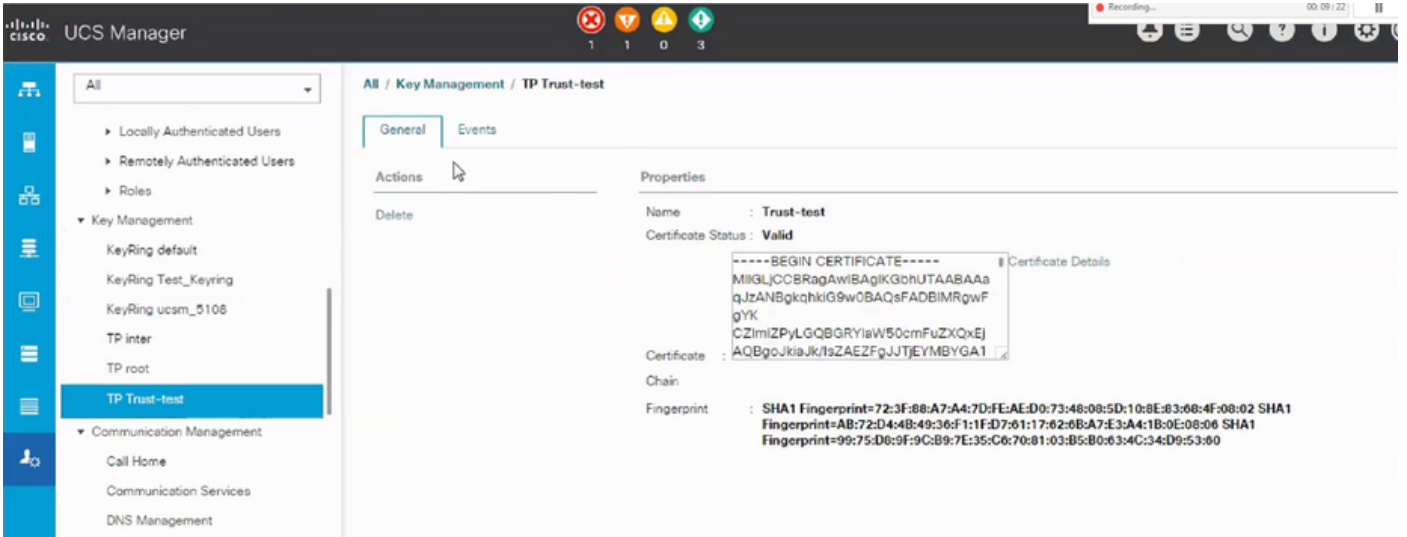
cisco UCS Manager

1 1 0 3

Recording... 00:09:22

All

▸ Locally Authenticated Users
▸ Remotely Authenticated Users
▸ Roles
▾ Key Management
KeyRing default
KeyRing Test_Keyring
KeyRing ucsm_5108
TP inter
TP root
TP Trust-test
▾ Communication Management
Call Home
Communication Services
DNS Management

All / Key Management / TP Trust-test

General Events

Actions
Delete

Properties
Name : Trust-test
Certificate Status : Valid
Certificate Chain :
-----BEGIN CERTIFICATE-----
MIIGLjCCBRagAwIBAgIKGbhUTAABAAaqJzANBgkqhkiG9w0BAQsFADBIMRgwFgYK
CZImiZPyLGQBGRYIaW50cmFuZXQxEjAQBgoJkiaJk/IsZAEZFgJJTjEYMBYGA1
Certificate Details
Fingerprint : SHA1 Fingerprint=72:3F:88:A7:A4:7D:FE:AE:D0:73:48:08:5D:10:8E:83:68:4F:08:02 SHA1 Fingerprint=AB:72:D4:4B:49:36:F1:1F:D7:61:17:62:6B:A7:E3:A4:1B:0E:08:06 SHA1 Fingerprint=99:75:D8:9F:9C:B9:7E:35:C6:70:81:03:B5:B0:63:4C:34:D9:53:60